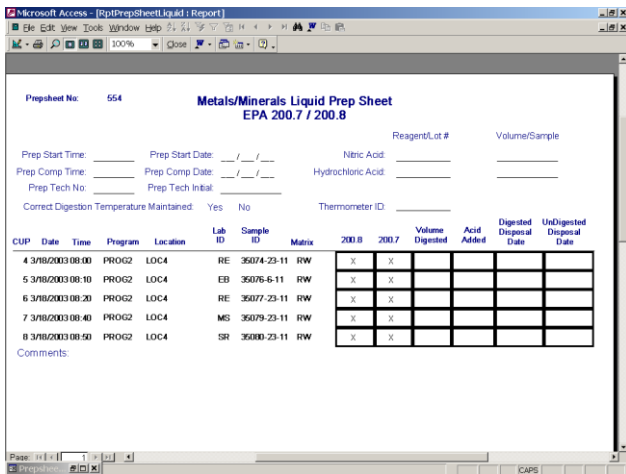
Microsoft Access - [RptPrepSheetLiquid : Report]

File Edit View Tools Window Help

100% Close

Prepsheet No: 554

Metals/Minerals Liquid Prep Sheet
EPA 200.7 / 200.8

Reagent/Lot # Volume/Sample

Prep Start Time: _______ Prep Start Date: __ / __ / __ Nitric Acid: _________ _________

Prep Comp Time: _______ Prep Comp Date: __ / __ / __ Hydrochloric Acid: _________ _________

Prep Tech No: _______ Prep Tech Initial: _________

Correct Digestion Temperature Maintained: Yes No Thermometer ID: _________

| CUP | Date | Time | Program | Location | Lab ID | Sample ID | Matrix | 200.8 | 200.7 | Volume Digested | Acid Added | Digested Disposal Date | UnDigested Disposal Date |
|---|---|---|---|---|---|---|---|---|---|---|---|---|---|
| 4 | 3/18/2003 | 08:00 | PROG2 | LOC4 | RE | 35074-23-11 | RW | X | X | | | | |
| 5 | 3/18/2003 | 08:10 | PROG2 | LOC4 | EB | 35076-6-11 | RW | X | X | | | | |
| 6 | 3/18/2003 | 08:20 | PROG2 | LOC4 | RE | 35077-23-11 | RW | X | X | | | | |
| 7 | 3/18/2003 | 08:40 | PROG2 | LOC4 | MS | 35079-23-11 | RW | X | X | | | | |
| 8 | 3/18/2003 | 08:50 | PROG2 | LOC4 | SR | 35080-23-11 | RW | X | X | | | | |

Comments:

Page: 1

Prepshee

CAPS